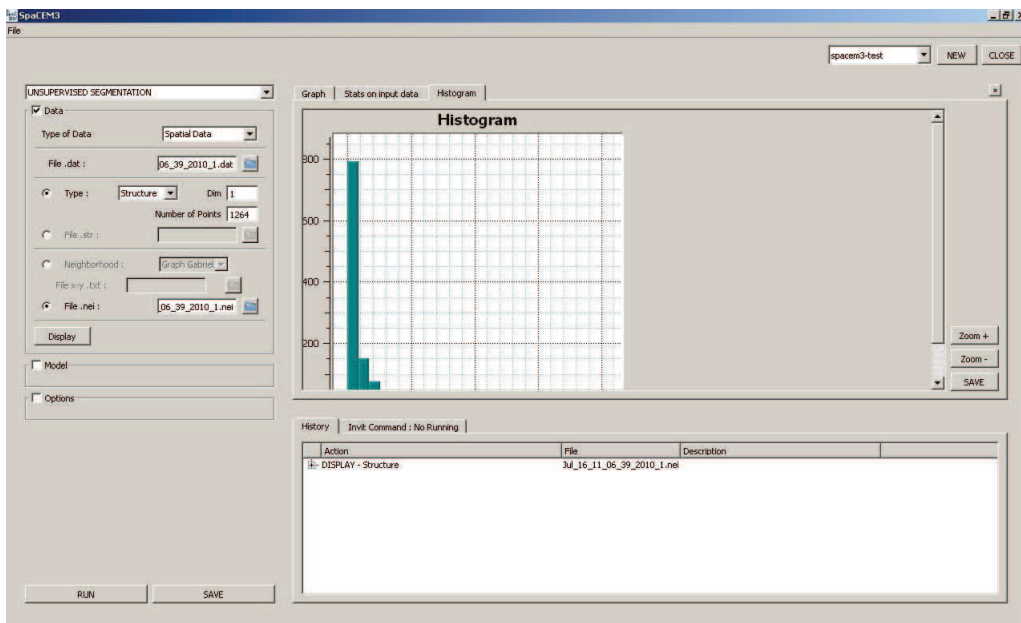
SpaCEM3
File

spacem3-test NEW CLOSE

UNSUPERVISED SEGMENTATION

Data

Type of Data Spatial Data

File .dat : 06_39_2010_1.dat

Type : Structure Dim 1

Number of Points 1264

File .str :

Neighborhood : Graph Gabriel

File x-y .txt :

File .nei : 06_39_2010_1.nei

Display

Model

Options

RUN SAVE

Graph | Stats on input data | Histogram

Histogram

800
600
400
200

Zoom +
Zoom -
SAVE

History | Invit Command : No Running

| Action | File | Description |
|---|---|---|
| DISPLAY - Structure | Jul_16_11_06_39_2010_1.nei | |